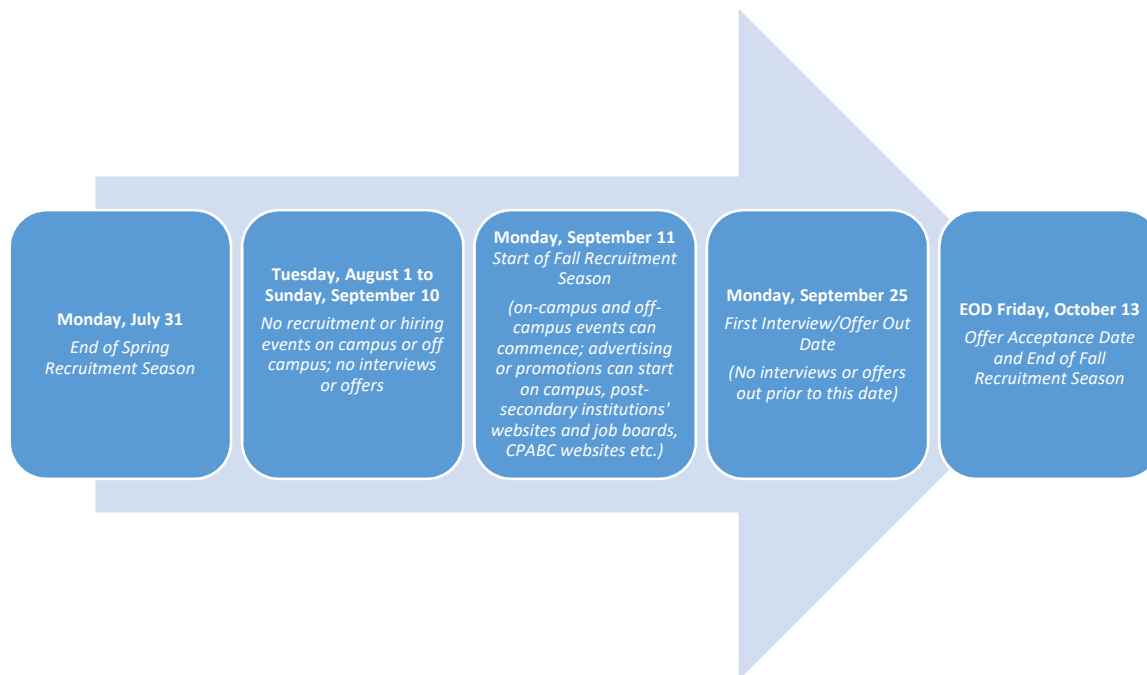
**Monday, July 31**
*End of Spring Recruitment Season*

**Tuesday, August 1 to Sunday, September 10**
*No recruitment or hiring events on campus or off campus; no interviews or offers*

**Monday, September 11**
*Start of Fall Recruitment Season*

*(on-campus and off-campus events can commence; advertising or promotions can start on campus, post-secondary institutions' websites and job boards, CPABC websites etc.)*

**Monday, September 25**
*First Interview/Offer Out Date*

*(No interviews or offers out prior to this date)*

**EOD Friday, October 13**
*Offer Acceptance Date and End of Fall Recruitment Season*